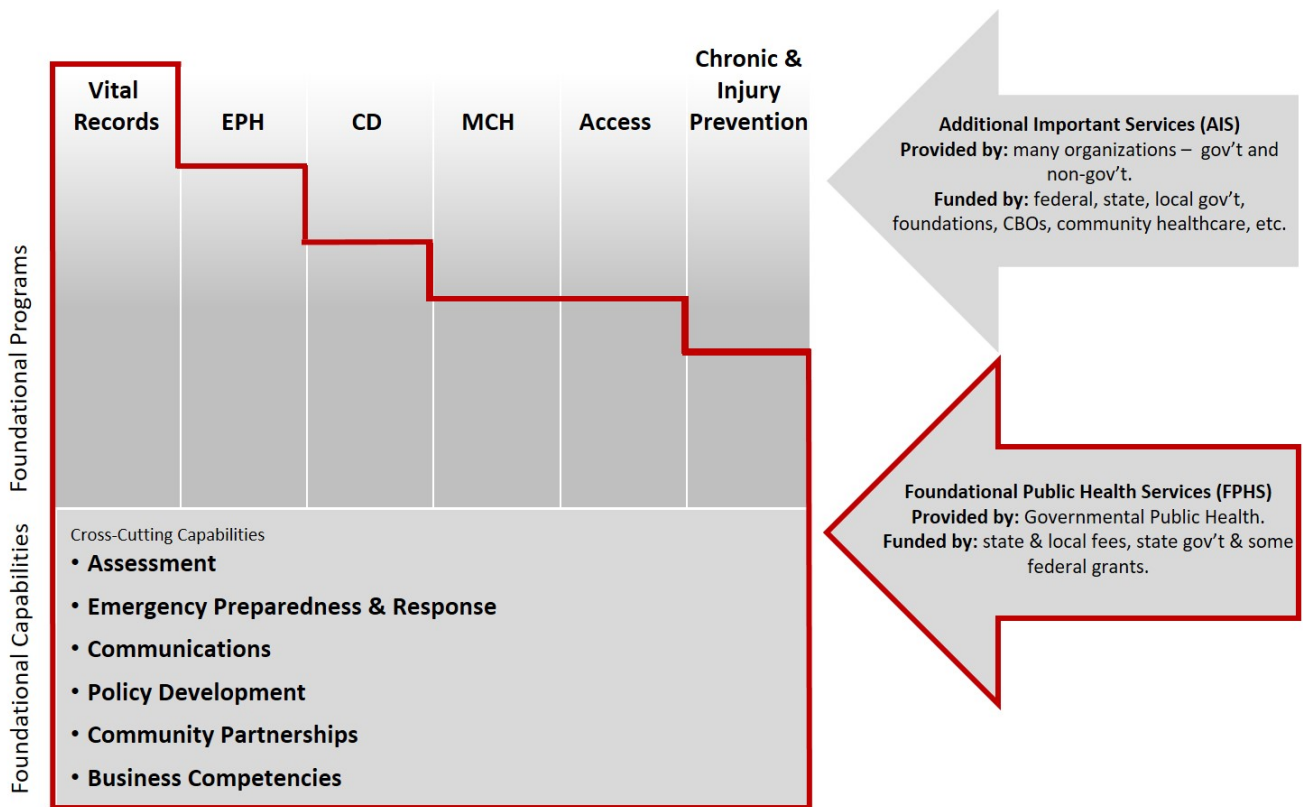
Foundational Programs

Vital Records

EPH

CD

MCH

Access

Chronic & Injury Prevention

Additional Important Services (AIS)
Provided by: many organizations – gov't and non-gov't.
Funded by: federal, state, local gov't, foundations, CBOs, community healthcare, etc.

Foundational Capabilities

Cross-Cutting Capabilities
• Assessment
• Emergency Preparedness & Response
• Communications
• Policy Development
• Community Partnerships
• Business Competencies

Foundational Public Health Services (FPHS)
Provided by: Governmental Public Health.
Funded by: state & local fees, state gov't & some federal grants.